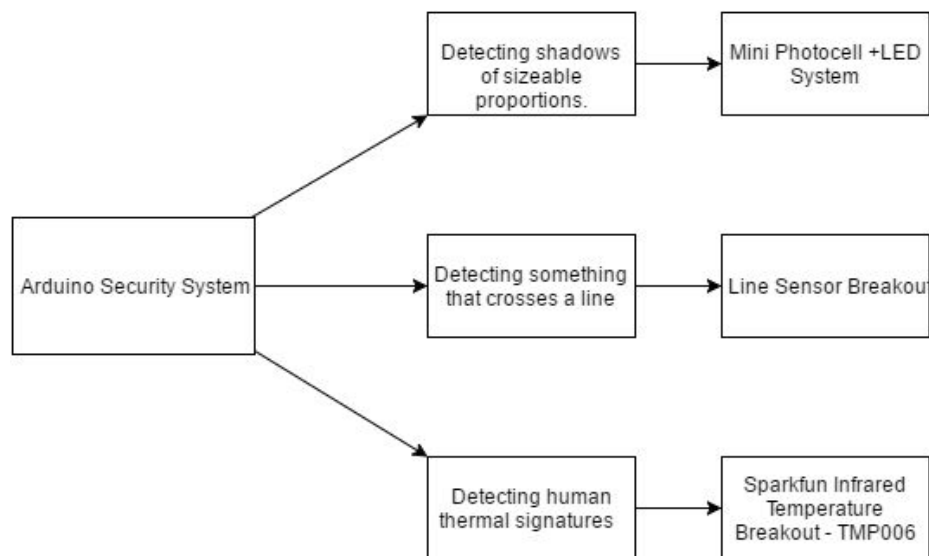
Arduino Security System

Detecting shadows of sizeable proportions.

Mini Photocell +LED System

Detecting something that crosses a line

Line Sensor Breakout

Detecting human thermal signatures

Sparkfun Infrared Temperature Breakout - TMP006